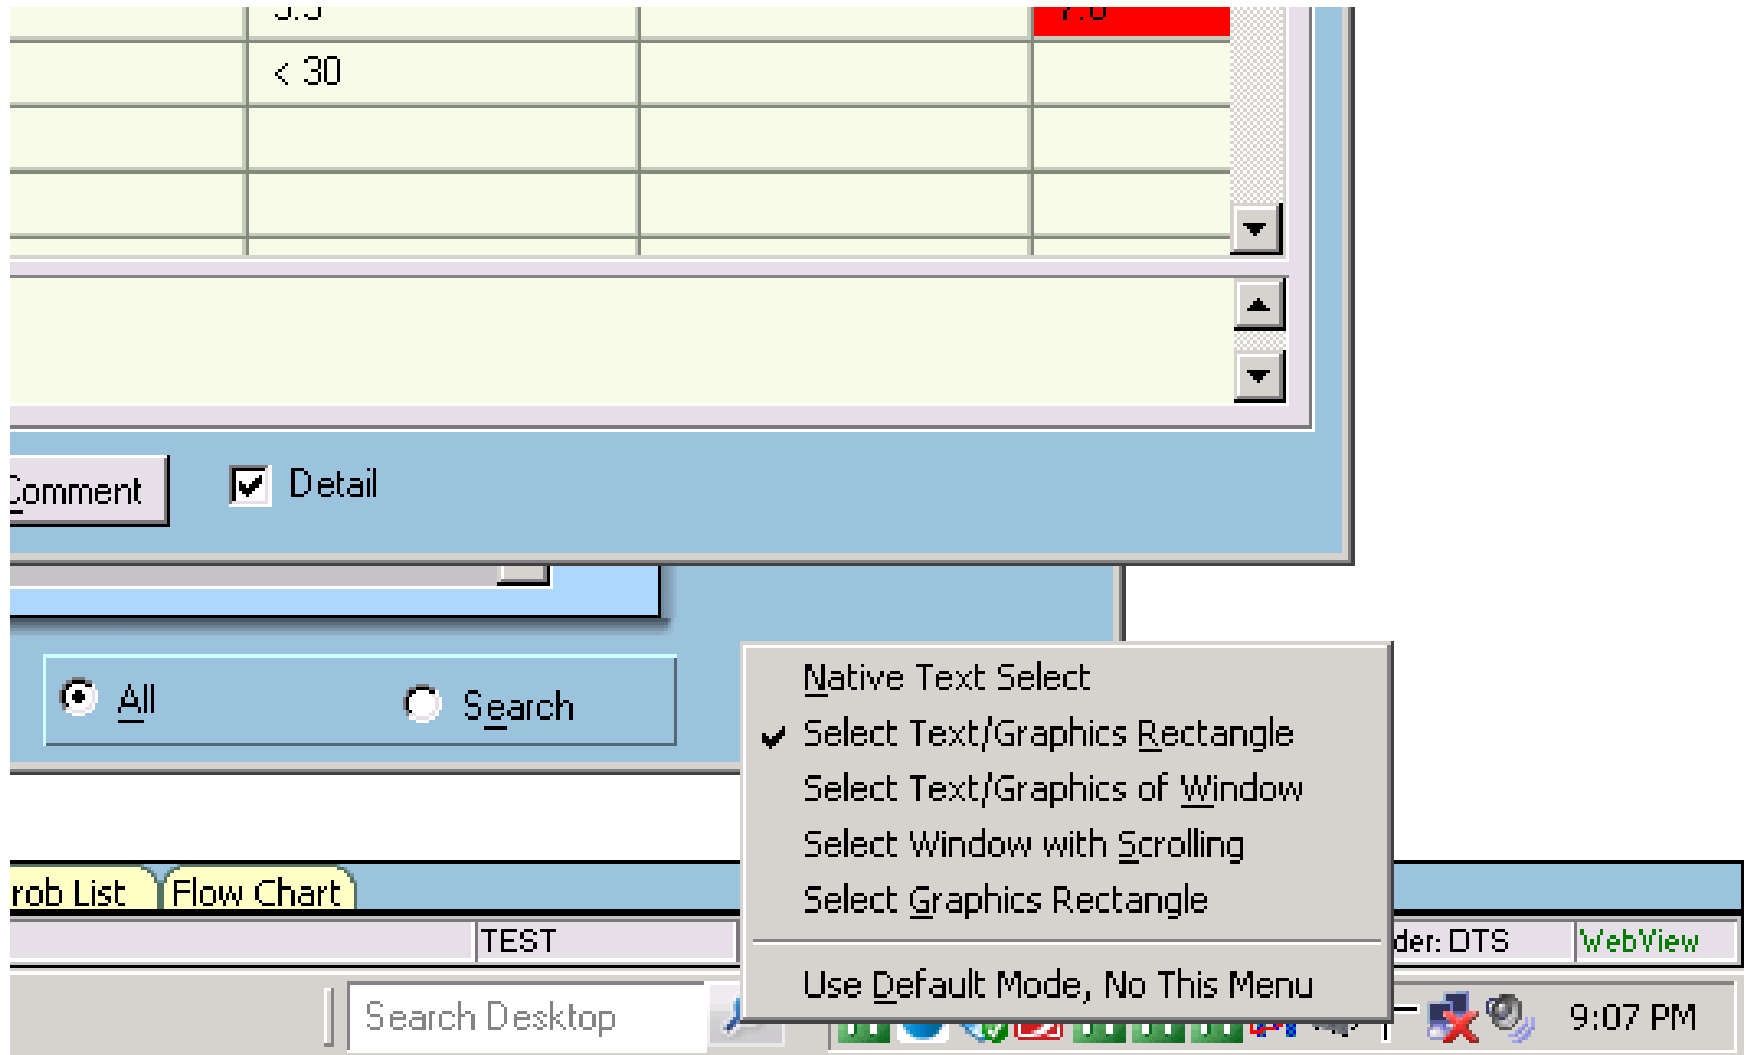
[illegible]

< 30

Comment

Detail

All

Search

rob List

Flow Chart

TEST

der: DTS

WebView

Search Desktop

9:07 PM

Native Text Select

Select Text/Graphics Rectangle

Select Text/Graphics of Window

Select Window with Scrolling

Select Graphics Rectangle

Use Default Mode, No This Menu